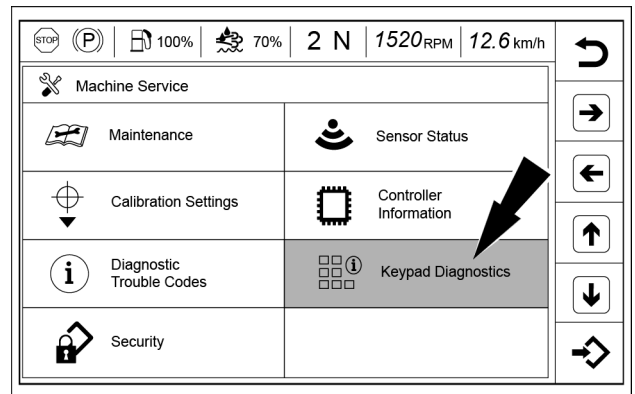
STOP (P) 100% 70% 2 N 1520RPM 12.6 km/h

Machine Service

| | |
|---|---|
| Maintenance | Sensor Status |
| Calibration Settings | Controller Information |
| Diagnostic Trouble Codes | Keypad Diagnostics |
| Security | |